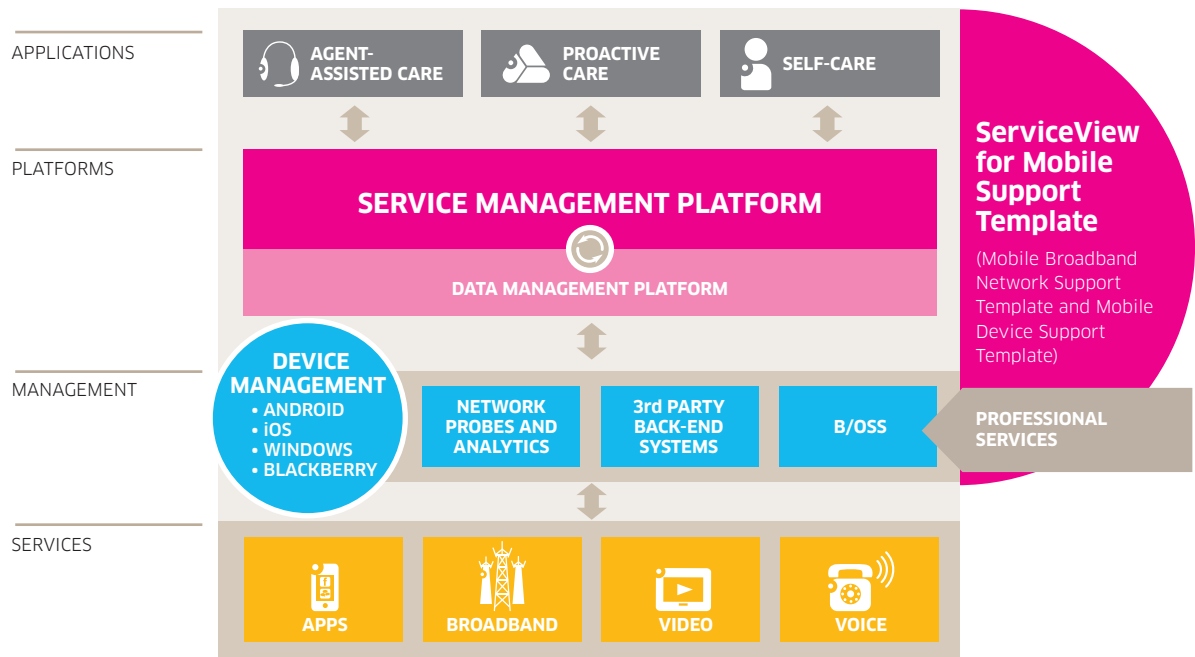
APPLICATIONS

AGENT-ASSISTED CARE

PROACTIVE CARE

SELF-CARE

PLATFORMS

SERVICE MANAGEMENT PLATFORM

DATA MANAGEMENT PLATFORM

ServiceView for Mobile Support Template

(Mobile Broadband Network Support Template and Mobile Device Support Template)

MANAGEMENT

DEVICE MANAGEMENT
• ANDROID
• iOS
• WINDOWS
• BLACKBERRY

NETWORK PROBES AND ANALYTICS

3rd PARTY BACK-END SYSTEMS

B/OSS

PROFESSIONAL SERVICES

SERVICES

APPS

BROADBAND

VIDEO

VOICE